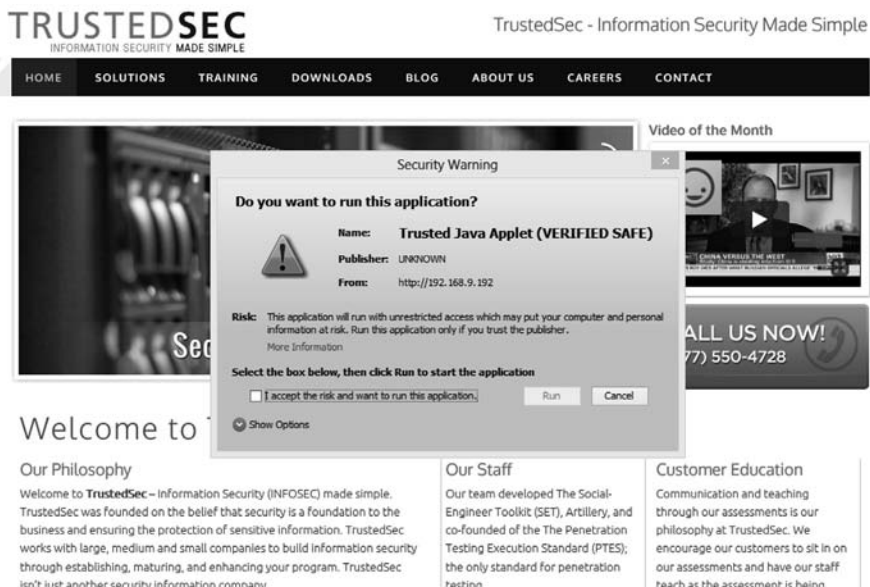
TRUSTEDSEC
INFORMATION SECURITY MADE SIMPLE

TrustedSec - Information Security Made Simple

HOME SOLUTIONS TRAINING DOWNLOADS BLOG ABOUT US CAREERS CONTACT

Video of the Month

CHINA VERSUS THE WEST

Sec

ALL US NOW!
77) 550-4728

Security Warning

Do you want to run this application?

Name: Trusted Java Applet (VERIFIED SAFE)

Publisher: UNKNOWN

From: http://192.168.9.192

Risk: This application will run with unrestricted access which may put your computer and personal information at risk. Run this application only if you trust the publisher.

More Information

Select the box below, then click Run to start the application

I accept the risk and want to run this application.

Run Cancel

Show Options

Welcome to T

Our Philosophy

Welcome to TrustedSec – Information Security (INFOSEC) made simple. TrustedSec was founded on the belief that security is a foundation to the business and ensuring the protection of sensitive information. TrustedSec works with large, medium and small companies to build information security through establishing, maturing, and enhancing your program. TrustedSec isn't just another security information company.

Our Staff

Our team developed The Social-Engineer Toolkit (SET), Artillery, and co-founded of the The Penetration Testing Execution Standard (PTES); the only standard for penetration testing.

Customer Education

Communication and teaching through our assessments is our philosophy at TrustedSec. We encourage our customers to sit in on our assessments and have our staff teach as the assessment is being